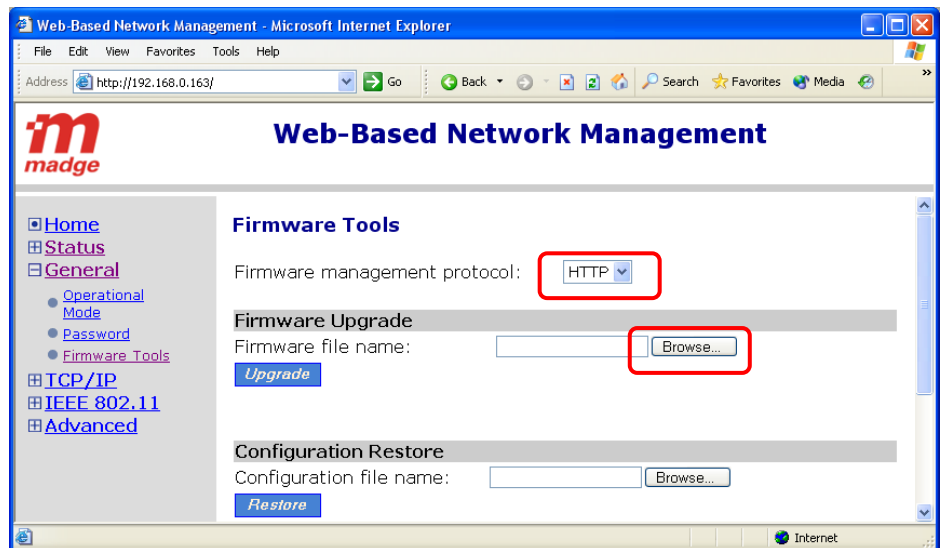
Web-Based Network Management - Microsoft Internet Explorer

File Edit View Favorites Tools Help

Address http://192.168.0.163/ Go Back Search Favorites Media

madge

Web-Based Network Management

Home
Status
General
Operational Mode
Password
Firmware Tools
TCP/IP
IEEE 802.11
Advanced

Firmware Tools

Firmware management protocol: HTTP

Firmware Upgrade

Firmware file name: Browse...

Upgrade

Configuration Restore

Configuration file name: Browse...

Restore

Internet